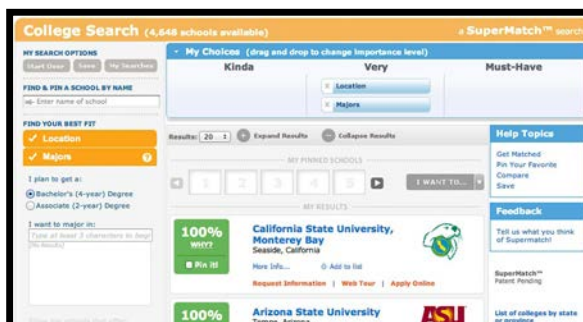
College Search (4,648 schools available)

SuperMatch™ search

MY SEARCH OPTIONS

Start Over | Save | My Searches

FIND & PIN A SCHOOL BY NAME

Enter name of school

FIND YOUR BEST FIT

✓ Location

✓ Majors

I plan to get a:

Bachelor's (4-year) Degree

Associate (2-year) Degree

I want to major in:

Type at least 3 characters to begi

(No Results)

My Choices (drag and drop to change importance level)

Kinda | Very | Must-Have

× Location

× Majors

Results: 20 | Expand Results | Collapse Results

MY PINNED SCHOOLS

1 2 3 4 5

I WANT TO...

MY RESULTS

100%

WHY?

Pin it!

California State University, Monterey Bay

Seaside, California

More Info... | Add to list

Request Information | Web Tour | Apply Online

100%

Arizona State University

Tempe, Arizona

Help Topics

Get Matched

Pin Your Favorite

Compare

Save

Feedback

Tell us what you think of Supermatch!

SuperMatch™

Patent Pending

List of colleges by state or province